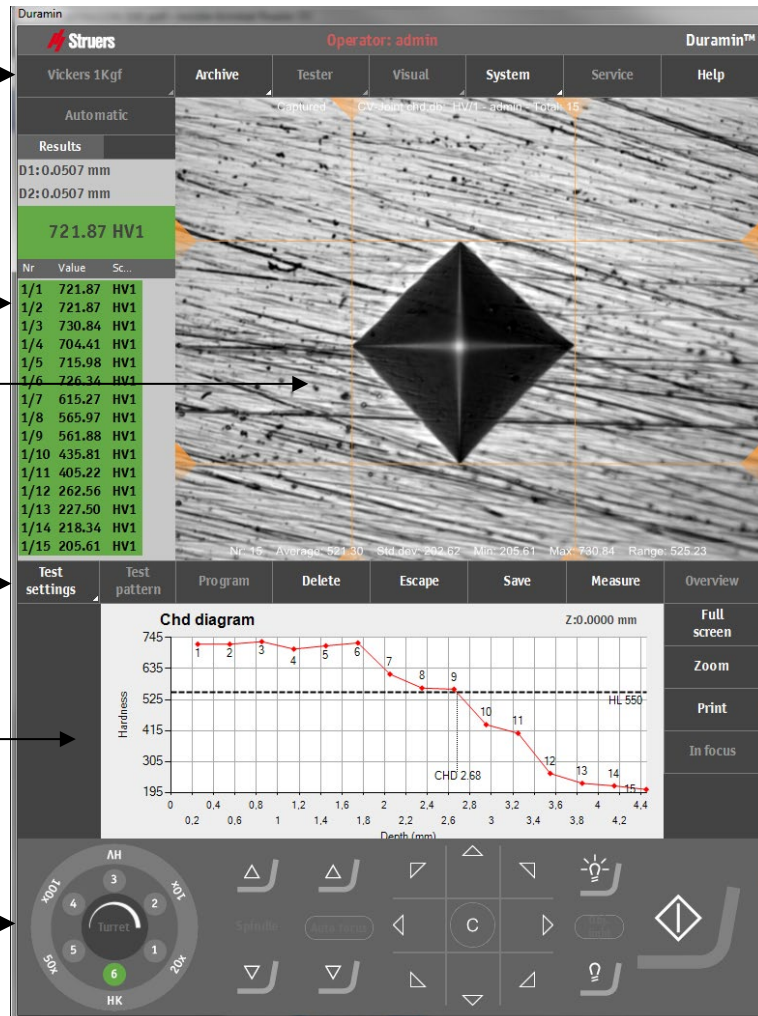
Duramin

Struers Operator: admin Duramin™

Vickers 1Kgf Archive Tester Visual System Service Help

Automatic

Captured CV Joint chd.gb HV/1 admin Total: 15

Results

D1: 0.0507 mm
D2: 0.0507 mm

721.87 HV1

| Nr | Value | Sc... |
|---|---|---|
| 1/1 | 721.87 | HV1 |
| 1/2 | 721.87 | HV1 |
| 1/3 | 730.84 | HV1 |
| 1/4 | 704.41 | HV1 |
| 1/5 | 715.98 | HV1 |
| 1/6 | 726.34 | HV1 |
| 1/7 | 615.27 | HV1 |
| 1/8 | 565.97 | HV1 |
| 1/9 | 561.88 | HV1 |
| 1/10 | 435.81 | HV1 |
| 1/11 | 405.22 | HV1 |
| 1/12 | 262.56 | HV1 |
| 1/13 | 227.50 | HV1 |
| 1/14 | 218.34 | HV1 |
| 1/15 | 205.61 | HV1 |

Nr: 15 Average: 521.30 Std.dev: 202.62 Min: 205.61 Max: 730.84 Range: 525.23

Test settings Test pattern Program Delete Escape Save Measure Overview

Chd diagram Z:0.0000 mm

Full screen
Zoom
Print
In focus

745
635
525
415
305
195
Hardness

1 2 3 4 5 6 7 8 9 10 11 12 13 14 15

HL 550

CHD 2.68

0 0,4 0,8 1,2 1,6 2 2,4 2,8 3,2 3,6 4 4,4
0,2 0,6 1 1,4 1,8 2,2 2,6 3 3,4 3,8 4,2
Depth (mm)

HV
10X
2
1
20X
HK
6
5
50X
4
100X
3
Turret

Spindle Auto focus C